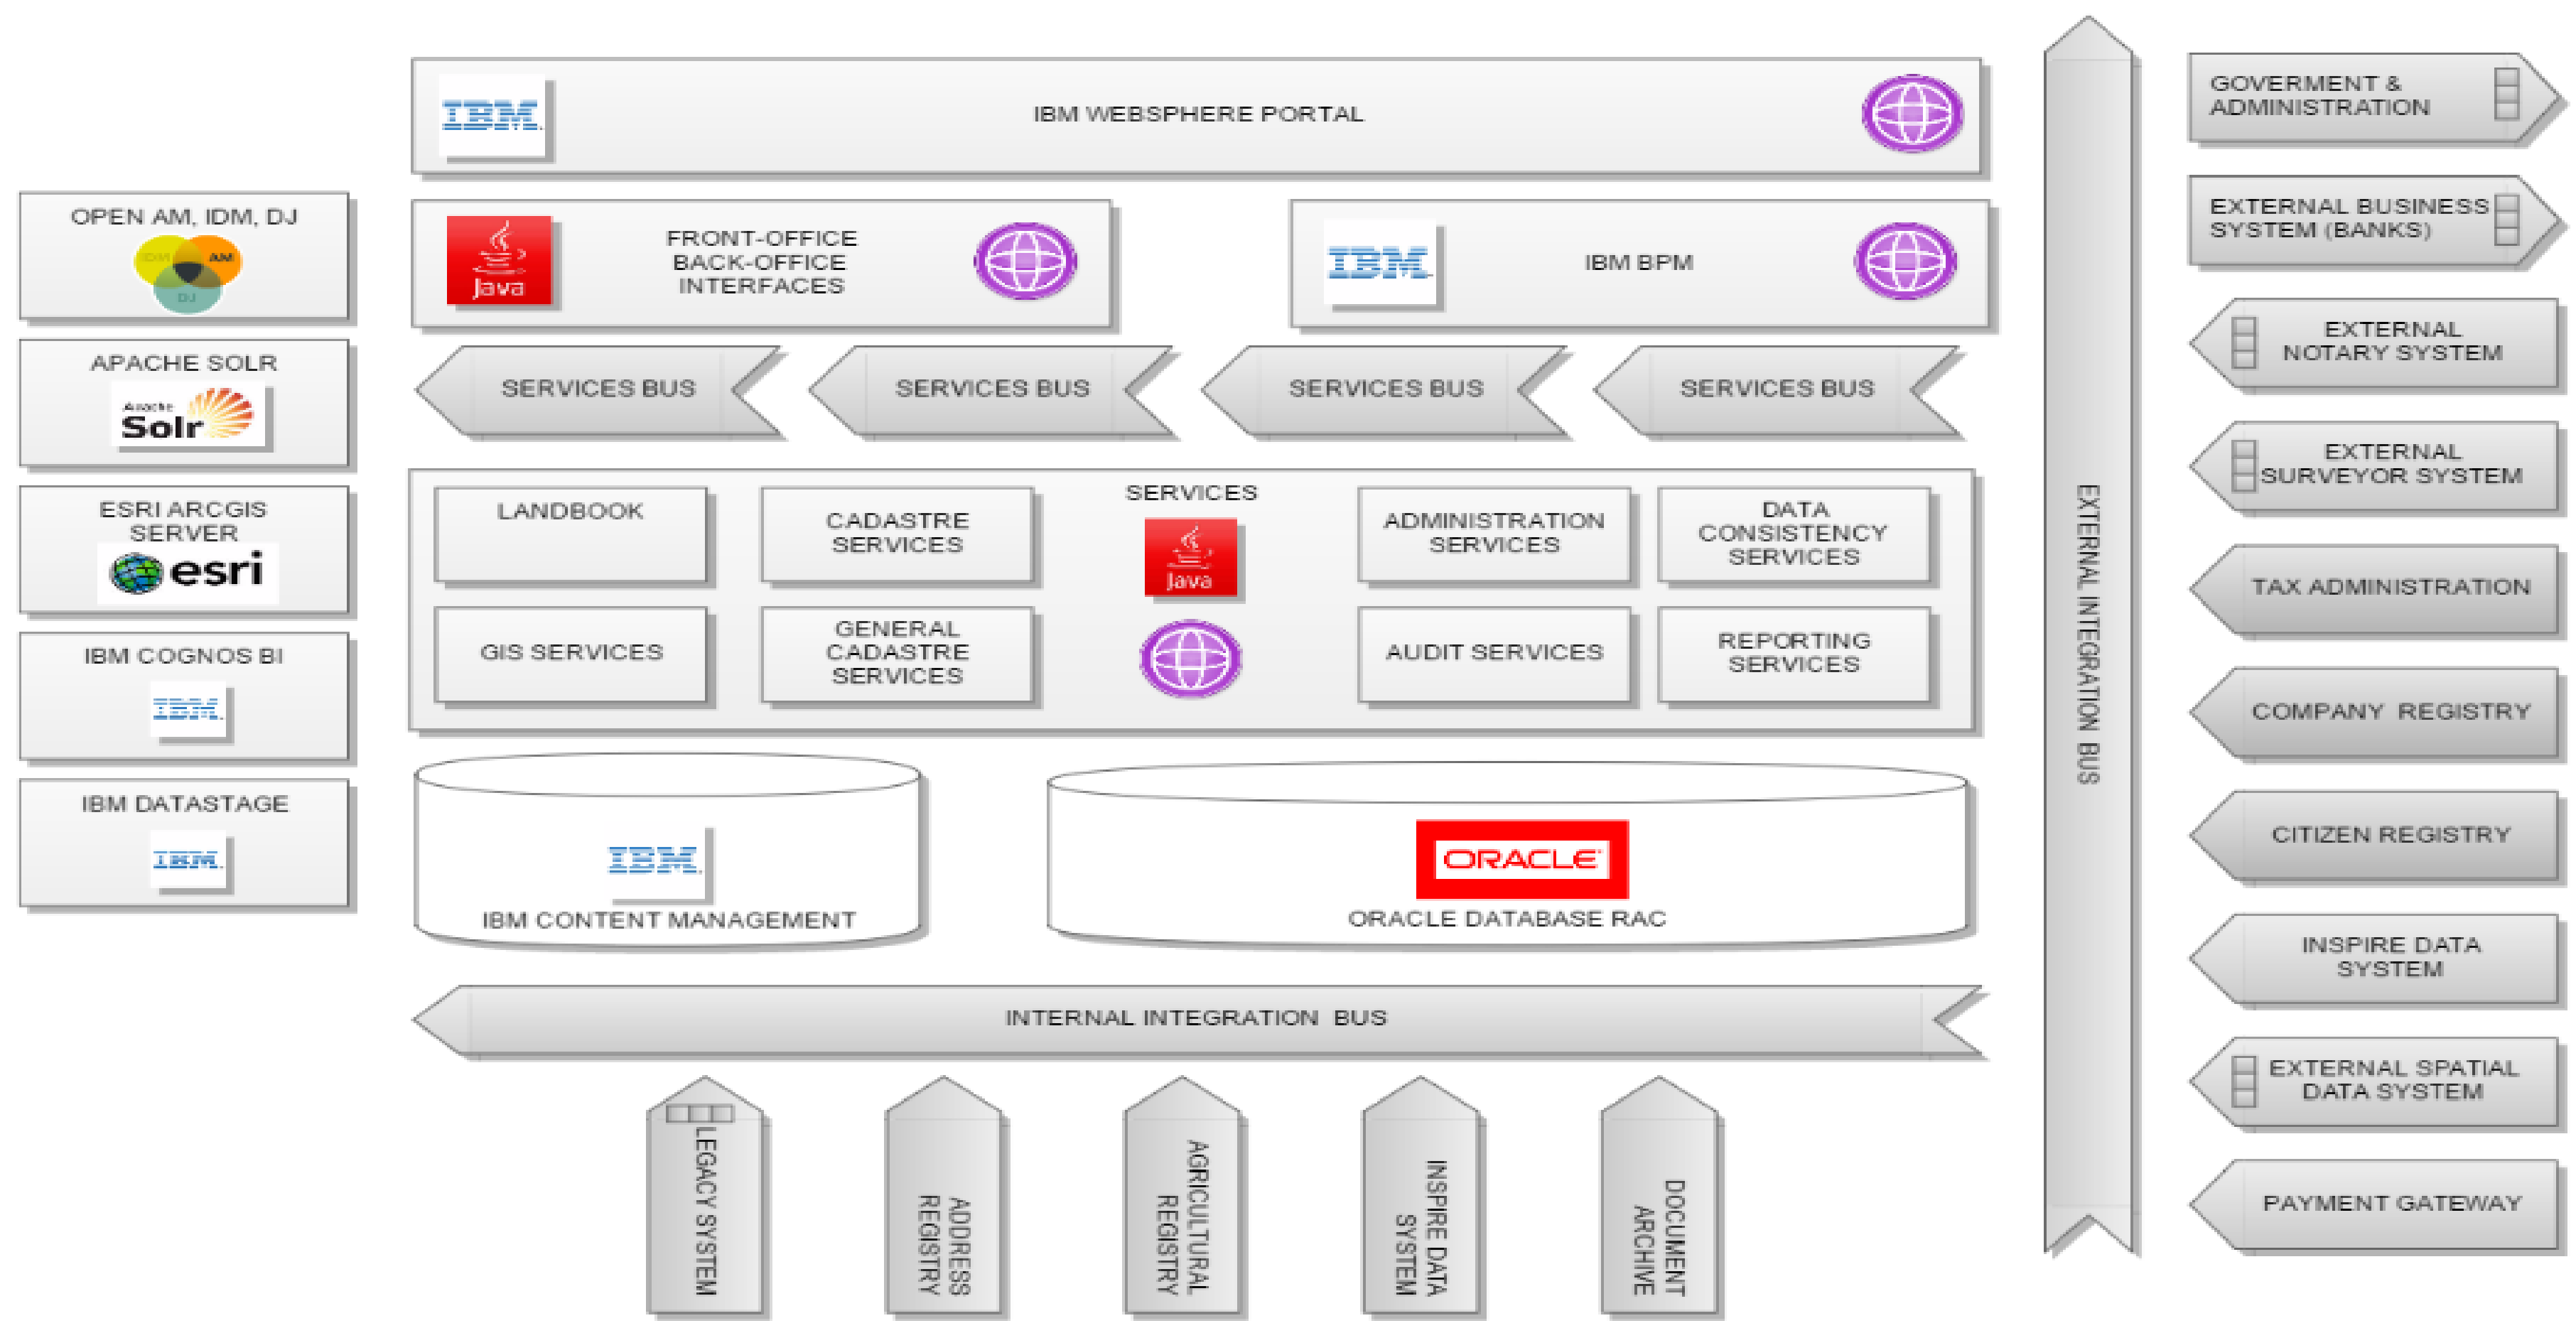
OPEN AM, IDM, DJ

IDM AM DJ

APACHE SOLR

Apache Solr

ESRI ARCGIS SERVER

esri

IBM COGNOS BI

IBM

IBM DATASTAGE

IBM

IBM

IBM WEBSPHERE PORTAL

Java

FRONT-OFFICE BACK-OFFICE INTERFACES

IBM

IBM BPM

SERVICES BUS

SERVICES BUS

SERVICES BUS

SERVICES BUS

LANDBOOK

CADASTRE SERVICES

SERVICES

Java

ADMINISTRATION SERVICES

DATA CONSISTENCY SERVICES

GIS SERVICES

GENERAL CADASTRE SERVICES

AUDIT SERVICES

REPORTING SERVICES

IBM

IBM CONTENT MANAGEMENT

ORACLE

ORACLE DATABASE RAC

INTERNAL INTEGRATION BUS

LEGACY SYSTEM

ADDRESS REGISTRY

AGRICULTURAL REGISTRY

INSPIRE DATA SYSTEM

DOCUMENT ARCHIVE

EXTERNAL INTEGRATION BUS

GOVERMENT & ADMINISTRATION

EXTERNAL BUSINESS SYSTEM (BANKS)

EXTERNAL NOTARY SYSTEM

EXTERNAL SURVEYOR SYSTEM

TAX ADMINISTRATION

COMPANY REGISTRY

CITIZEN REGISTRY

INSPIRE DATA SYSTEM

EXTERNAL SPATIAL DATA SYSTEM

PAYMENT GATEWAY